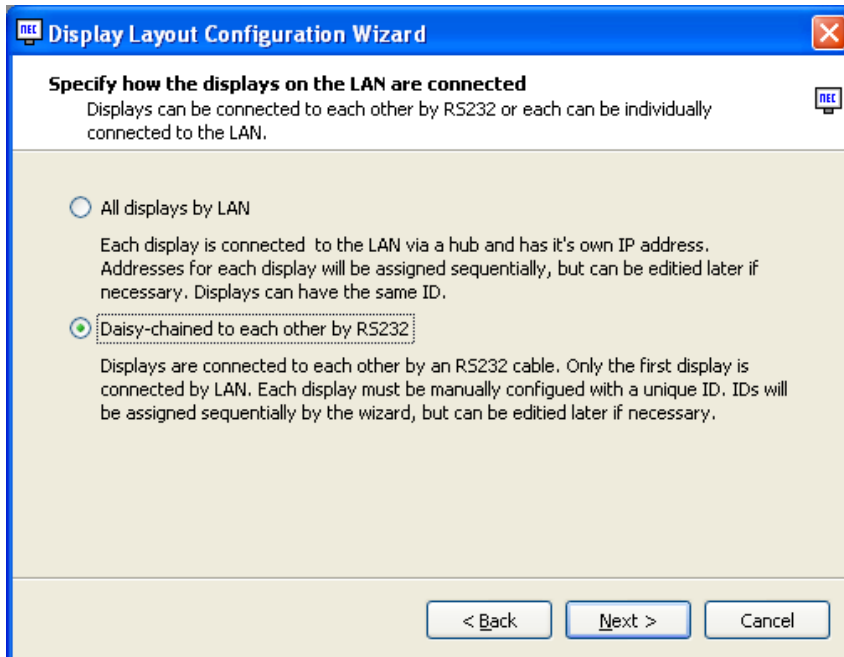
Display Layout Configuration Wizard

Specify how the displays on the LAN are connected
Displays can be connected to each other by RS232 or each can be individually connected to the LAN.

All displays by LAN

Each display is connected to the LAN via a hub and has it's own IP address. Addresses for each display will be assigned sequentially, but can be editied later if necessary. Displays can have the same ID.

Daisy-chained to each other by RS232

Displays are connected to each other by an RS232 cable. Only the first display is connected by LAN. Each display must be manually configued with a unique ID. IDs will be assigned sequentially by the wizard, but can be editied later if necessary.

< Back

Next >

Cancel